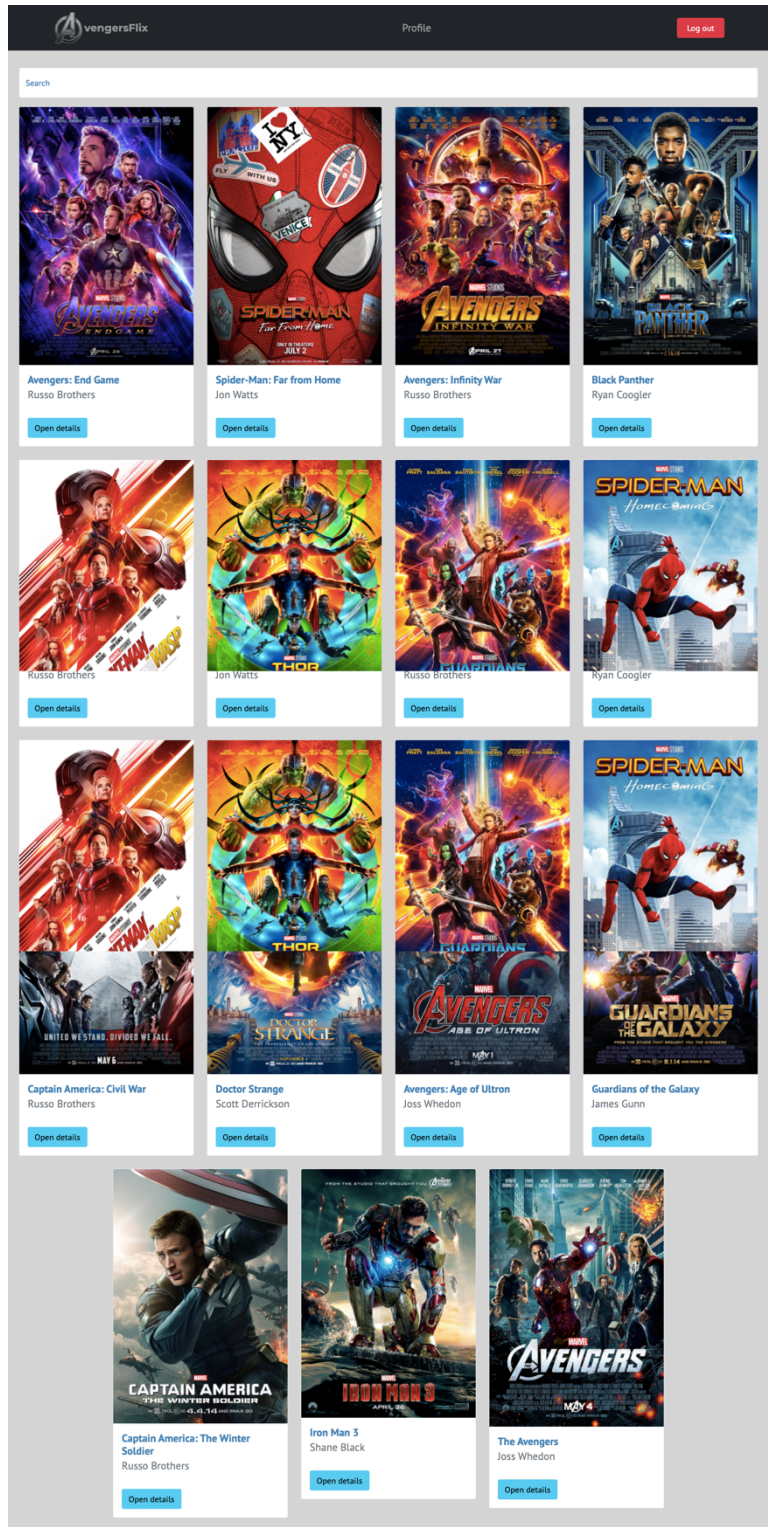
AvengersFlix Profile Log out

Search

AVENGERS ENDGAME APRIL 26
Avengers: End Game
Russo Brothers
Open details

I ♥ NY WITH US VENICE SPIDER-MAN Far From Home ONLY IN THEATERS JULY 2
Spider-Man: Far from Home
Jon Watts
Open details

AVENGERS INFINITY WAR APRIL 27
Avengers: Infinity War
Russo Brothers
Open details

BLACK PANTHER
Black Panther
Ryan Coogler
Open details

ANT-MAN AND THE WASP
Russo Brothers
Open details

THOR
Jon Watts
Open details

GUARDIANS
Russo Brothers
Open details

SPIDER-MAN HOMECOMING
Ryan Coogler
Open details

ANT-MAN AND THE WASP UNITED WE STAND. DIVIDED WE FALL. MAY 6
Captain America: Civil War
Russo Brothers
Open details

THOR DOCTOR STRANGE
Doctor Strange
Scott Derrickson
Open details

GUARDIANS AVENGERS AGE OF ULTRON MAY 1
Avengers: Age of Ultron
Joss Whedon
Open details

SPIDER-MAN HOMECOMING GUARDIANS OF THE GALAXY
Guardians of the Galaxy
James Gunn
Open details

CAPTAIN AMERICA THE WINTER SOLDIER 4.4.14
Captain America: The Winter Soldier
Russo Brothers
Open details

IRON MAN 3 APRIL 26
Iron Man 3
Shane Black
Open details

AVENGERS MAY 4
The Avengers
Joss Whedon
Open details